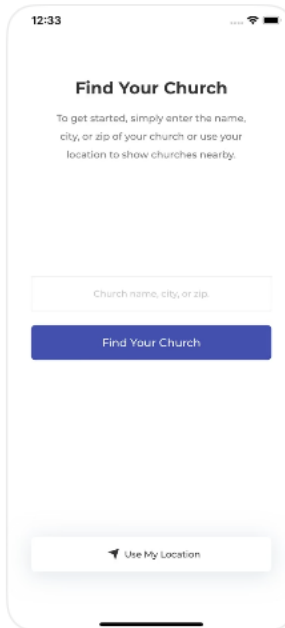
12:33

Find Your Church

To get started, simply enter the name, city, or zip of your church or use your location to show churches nearby.

Church name, city, or zip.

Find Your Church

Use My Location